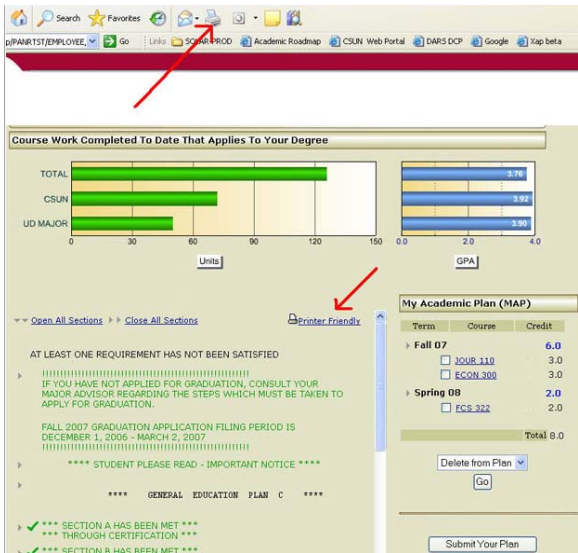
Search Favorites

p/PANRTST/EMPLOYEE, Go Links SOLAR PROD Academic Roadmap CSUN Web Portal DARS DCP Google Xap beta

Course Work Completed To Date That Applies To Your Degree

TOTAL
CSUN
UD MAJOR

0 30 60 90 120 150

Units

3.76
3.92
3.90

0.0 2.0 4.0

GPA

Open All Sections Close All Sections Printer Friendly

AT LEAST ONE REQUIREMENT HAS NOT BEEN SATISFIED

!!!!!!!!!!!!!!!!!!!!!!!!!!!!!!!!!!!!!!!!!!!!!!!!!!!!!!!!!!!
IF YOU HAVE NOT APPLIED FOR GRADUATION, CONSULT YOUR MAJOR ADVISOR REGARDING THE STEPS WHICH MUST BE TAKEN TO APPLY FOR GRADUATION.

FALL 2007 GRADUATION APPLICATION FILING PERIOD IS DECEMBER 1, 2006 - MARCH 2, 2007
!!!!!!!!!!!!!!!!!!!!!!!!!!!!!!!!!!!!!!!!!!!!!!!!!!!!!!!!!!!

**** STUDENT PLEASE READ - IMPORTANT NOTICE ****

**** GENERAL EDUCATION PLAN C ****

*** SECTION A HAS BEEN MET ***
*** THROUGH CERTIFICATION ***

*** SECTION B HAS BEEN MET ***

My Academic Plan (MAP)

| Term | Course | Credit |
|---|---|---|
| Fall 07 | | 6.0 |
| | JOUR 110 | 3.0 |
| | ECON 300 | 3.0 |
| Spring 08 | | 2.0 |
| | FCS 322 | 2.0 |
| | Total | 8.0 |

Delete from Plan

Go

Submit Your Plan